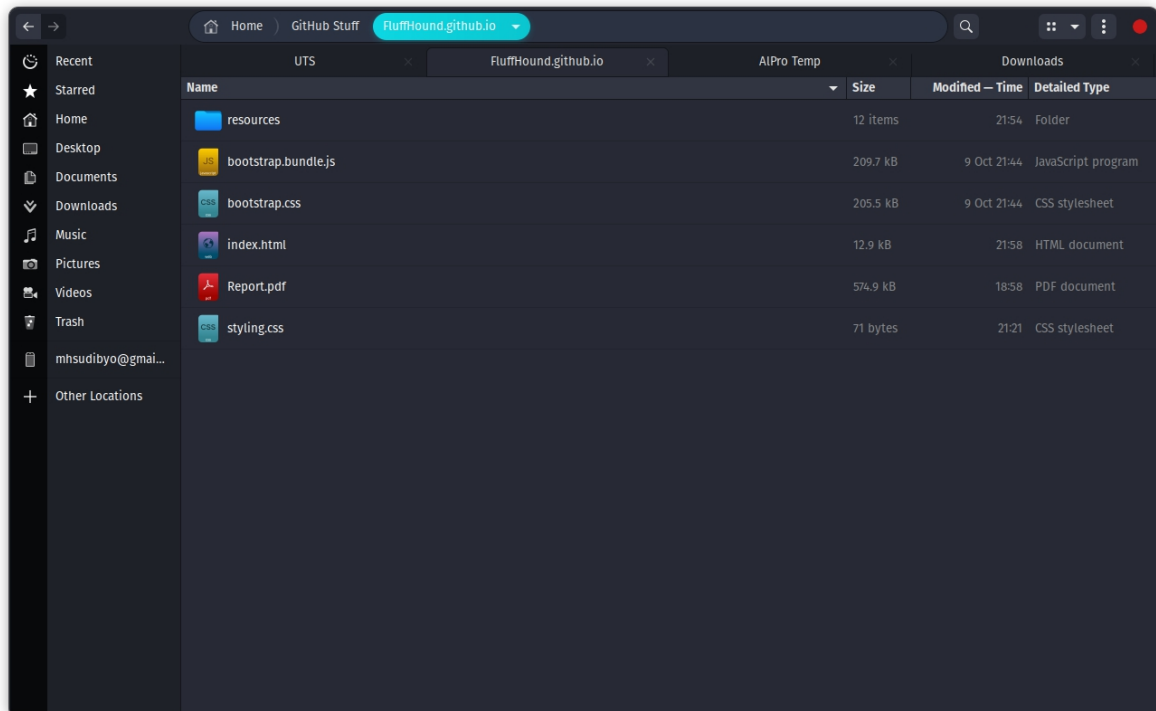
Home GitHub Stuff FluffHound.github.io

Recent
Starred
Home
Desktop
Documents
Downloads
Music
Pictures
Videos
Trash
mhsudibyo@gmai...
Other Locations

UTS | FluffHound.github.io | AlPro Temp | Downloads

| Name | Size | Modified — Time | Detailed Type |
|---|---|---|---|
| resources | 12 items | 21:54 | Folder |
| bootstrap.bundle.js | 209.7 kB | 9 Oct 21:44 | JavaScript program |
| bootstrap.css | 205.5 kB | 9 Oct 21:44 | CSS stylesheet |
| index.html | 12.9 kB | 21:58 | HTML document |
| Report.pdf | 574.9 kB | 18:58 | PDF document |
| styling.css | 71 bytes | 21:21 | CSS stylesheet |